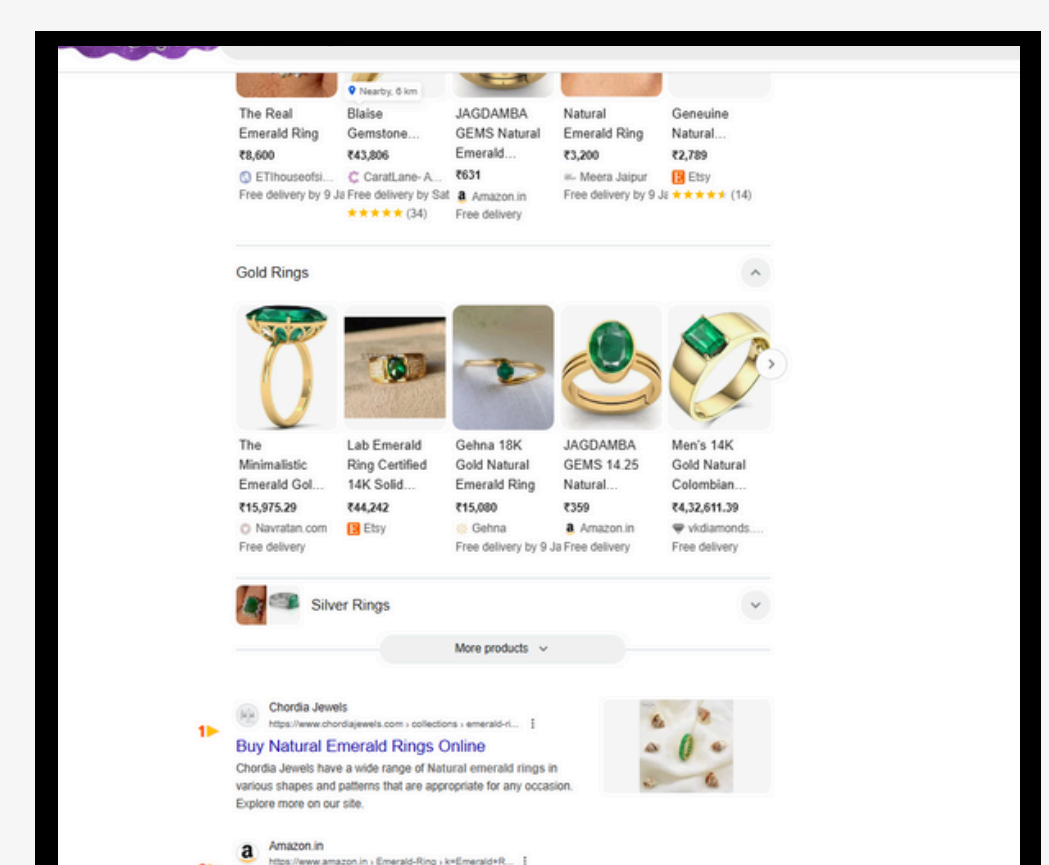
Nearby, 6 km

The Real Emerald Ring
₹8,600
ETIhouseofsi...
Free delivery by 9 Ja

Blaise Gemstone...
₹43,806
CaratLane- A...
Free delivery by Sat
★★★★★ (34)

JAGDAMBA GEMS Natural Emerald...
₹631
Amazon.in
Free delivery

Natural Emerald Ring
₹3,200
Meera Jaipur
Free delivery by 9 Ja

Geneuine Natural...
₹2,789
Etsy
★★★★★ (14)

Gold Rings

The Minimalistic Emerald Gol...
₹15,975.29
Navratan.com
Free delivery

Lab Emerald Ring Certified 14K Solid...
₹44,242
Etsy

Gehna 18K Gold Natural Emerald Ring
₹15,080
Gehna
Free delivery by 9 Ja

JAGDAMBA GEMS 14.25 Natural...
₹359
Amazon.in
Free delivery

Men's 14K Gold Natural Colombian...
₹4,32,611.39
vkdiamonds....
Free delivery

Silver Rings

More products

1
Chordia Jewels
https://www.chordiajewels.com › collections › emerald-ri...
Buy Natural Emerald Rings Online
Chordia Jewels have a wide range of Natural emerald rings in various shapes and patterns that are appropriate for any occasion. Explore more on our site.

Amazon.in
https://www.amazon.in › Emerald-Ring › k=Emerald+R...